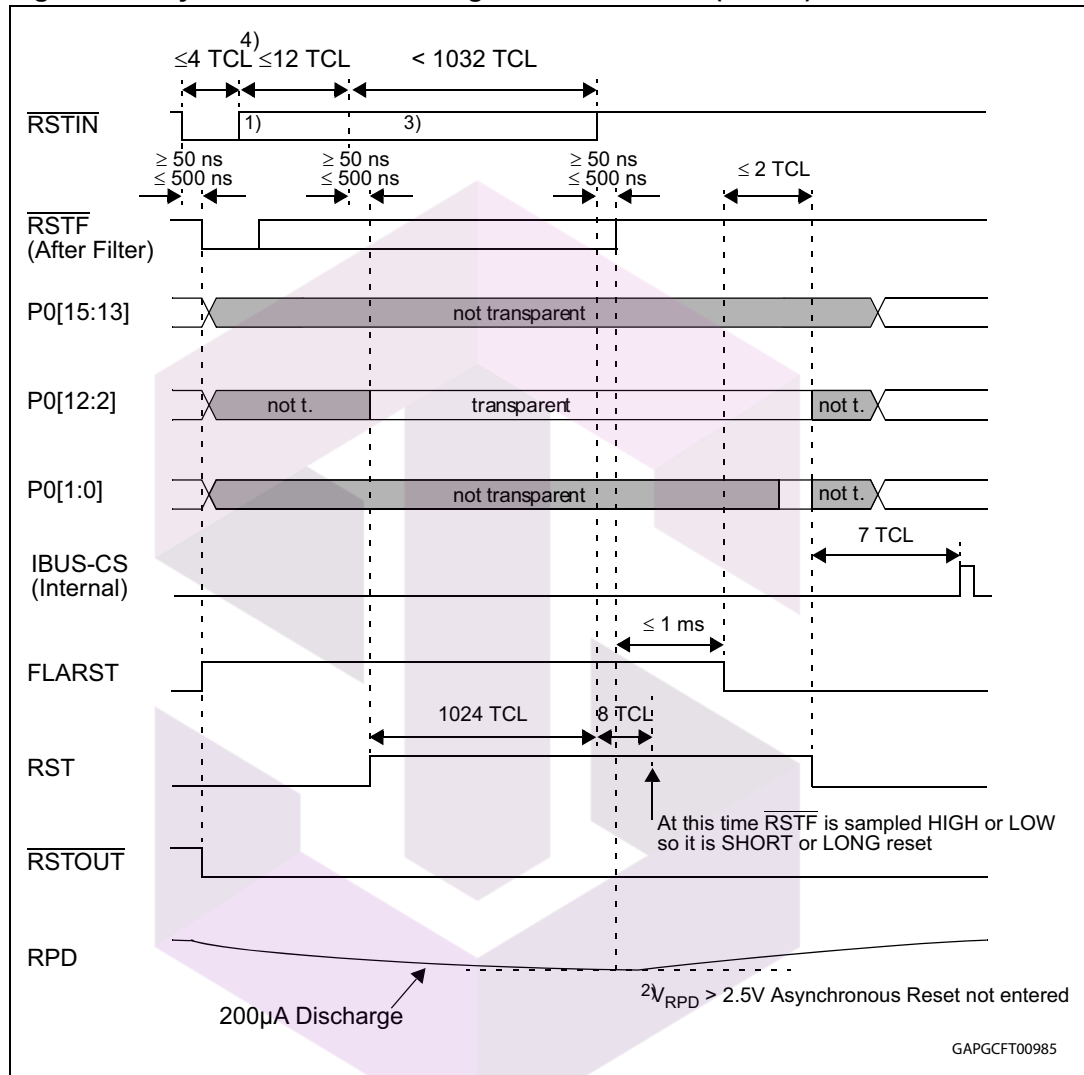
$\leq$4 TCL $^{4)}$ $\leq$12 TCL < 1032 TCL

$\overline{RSTIN}$ 1) 3)

$\geq$ 50 ns $\leq$ 500 ns $\geq$ 50 ns $\leq$ 500 ns $\geq$ 50 ns $\leq$ 500 ns $\leq$ 2 TCL

$\overline{RSTF}$ (After Filter)

P0[15:13] not transparent

P0[12:2] not t. transparent not t.

P0[1:0] not transparent not t.

IBUS-CS (Internal) 7 TCL

$\leq$ 1 ms

FLARST

1024 TCL 8 TCL

RST

At this time $\overline{RSTF}$ is sampled HIGH or LOW so it is SHORT or LONG reset

$\overline{RSTOUT}$

RPD

$^{2)}V_{RPD}$ > 2.5V Asynchronous Reset not entered

200µA Discharge

GAPGCFT00985